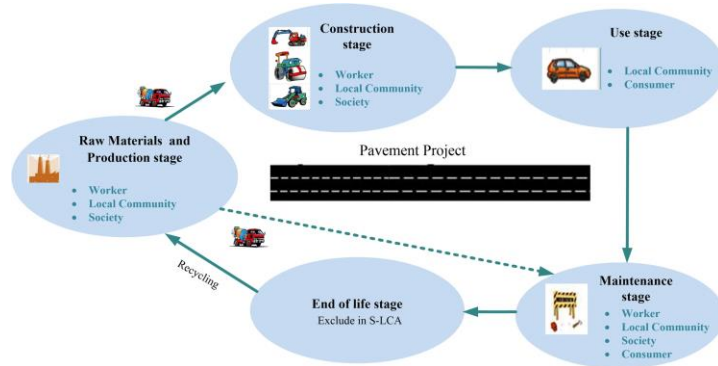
Construction stage
• Worker
• Local Community
• Society

Use stage
• Local Community
• Consumer

Raw Materials and Production stage
• Worker
• Local Community
• Society

Pavement Project

Recycling

End of life stage
Exclude in S-LCA

Maintenance stage
• Worker
• Local Community
• Society
• Consumer